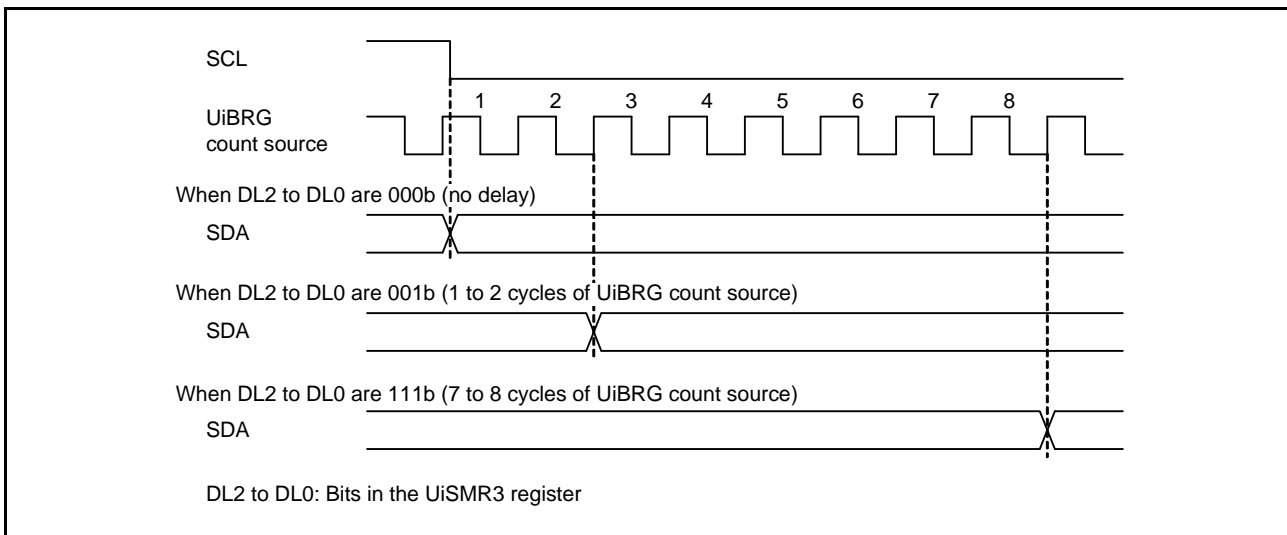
SCL

1 2 3 4 5 6 7 8

UiBRG count source

When DL2 to DL0 are 000b (no delay)

SDA

When DL2 to DL0 are 001b (1 to 2 cycles of UiBRG count source)

SDA

When DL2 to DL0 are 111b (7 to 8 cycles of UiBRG count source)

SDA

DL2 to DL0: Bits in the UiSMR3 register